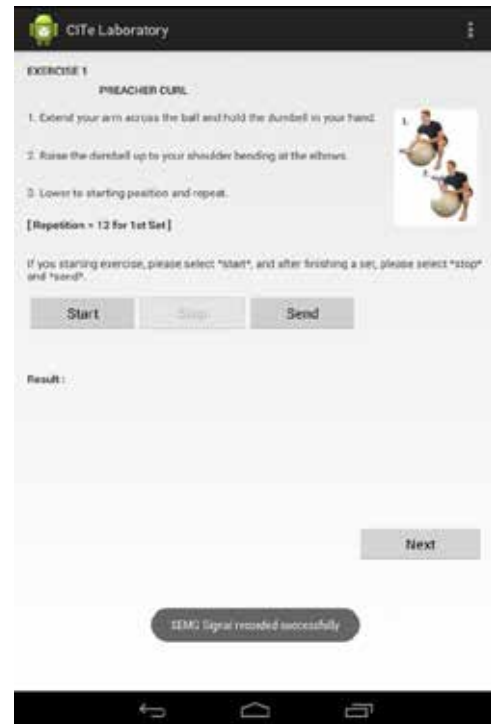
CiTe Laboratory

EXERCISE 1

PREACHER CURL

1. Extend your arm across the ball and hold the dumbbell in your hand.

2. Raise the dumbbell up to your shoulder bending at the elbows.

3. Lower to starting position and repeat.

[Repetition = 12 for 1st Set]

1.

2.

If you starting exercise, please select "start", and after finishing a set, please select "stop" and "send".

Start

Stop

Send

Result :

Next

SEMG Signal recorded successfully